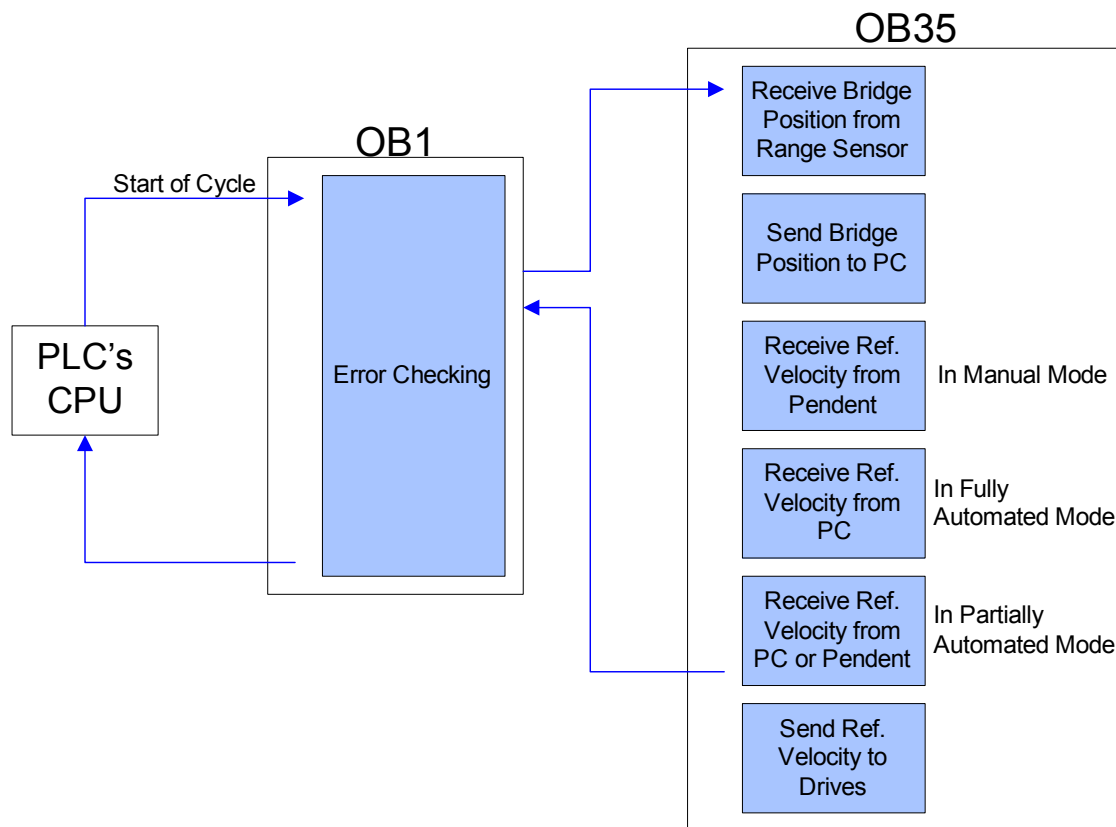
OB35

Receive Bridge Position from Range Sensor

OB1

Start of Cycle

Send Bridge Position to PC

PLC's CPU

Error Checking

Receive Ref. Velocity from Pendent

In Manual Mode

Receive Ref. Velocity from PC

In Fully Automated Mode

Receive Ref. Velocity from PC or Pendent

In Partially Automated Mode

Send Ref. Velocity to Drives